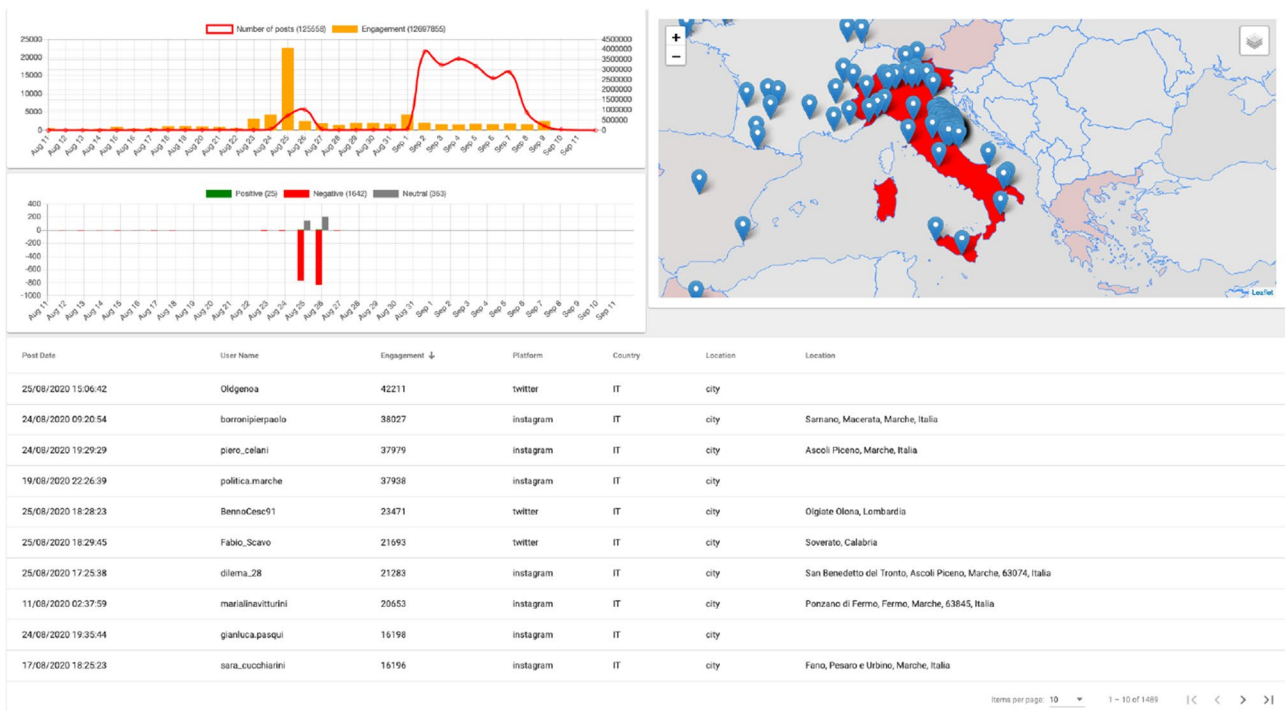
Number of posts (125558) Engagement (12697855)

25000
20000
15000
10000
5000
0

4500000
4000000
3500000
3000000
2500000
2000000
1500000
1000000
500000
0

Aug 11, Aug 12, Aug 13, Aug 14, Aug 15, Aug 16, Aug 17, Aug 18, Aug 19, Aug 20, Aug 21, Aug 22, Aug 23, Aug 24, Aug 25, Aug 26, Aug 27, Aug 28, Aug 29, Aug 30, Aug 31, Sep 1, Sep 2, Sep 3, Sep 4, Sep 5, Sep 6, Sep 7, Sep 8, Sep 9, Sep 10, Sep 11

Positive (25) Negative (1642) Neutral (353)

400
200
0
-200
-400
-600
-800
-1000

Aug 11, Aug 12, Aug 13, Aug 14, Aug 15, Aug 16, Aug 17, Aug 18, Aug 19, Aug 20, Aug 21, Aug 22, Aug 23, Aug 24, Aug 25, Aug 26, Aug 27, Aug 28, Aug 29, Aug 30, Aug 31, Sep 1, Sep 2, Sep 3, Sep 4, Sep 5, Sep 6, Sep 7, Sep 8, Sep 9, Sep 10, Sep 11

+
−
Leaflet

| Post Date | User Name | Engagement ↓ | Platform | Country | Location | Location |
|---|---|---|---|---|---|---|
| 25/08/2020 15:06:42 | Oldgenoa | 42211 | twitter | IT | city | |
| 24/08/2020 09:20:54 | borronipierpaolo | 38027 | instagram | IT | city | Sarnano, Macerata, Marche, Italia |
| 24/08/2020 19:29:29 | piero_celani | 37979 | instagram | IT | city | Ascoli Piceno, Marche, Italia |
| 19/08/2020 22:26:39 | politica.marche | 37938 | instagram | IT | city | |
| 25/08/2020 18:28:23 | BennoCesc91 | 23471 | twitter | IT | city | Olgiate Olona, Lombardia |
| 25/08/2020 18:29:45 | Fabio_Scavo | 21693 | twitter | IT | city | Soverato, Calabria |
| 25/08/2020 17:25:38 | dilema_28 | 21283 | instagram | IT | city | San Benedetto del Tronto, Ascoli Piceno, Marche, 63074, Italia |
| 11/08/2020 02:37:59 | marialinavitturini | 20653 | instagram | IT | city | Ponzano di Fermo, Fermo, Marche, 63845, Italia |
| 24/08/2020 19:35:44 | gianluca.pasqui | 16198 | instagram | IT | city | |
| 17/08/2020 18:25:23 | sara_cucchiarini | 16196 | instagram | IT | city | Fano, Pesaro e Urbino, Marche, Italia |

Items per page: 10 1 – 10 of 1489